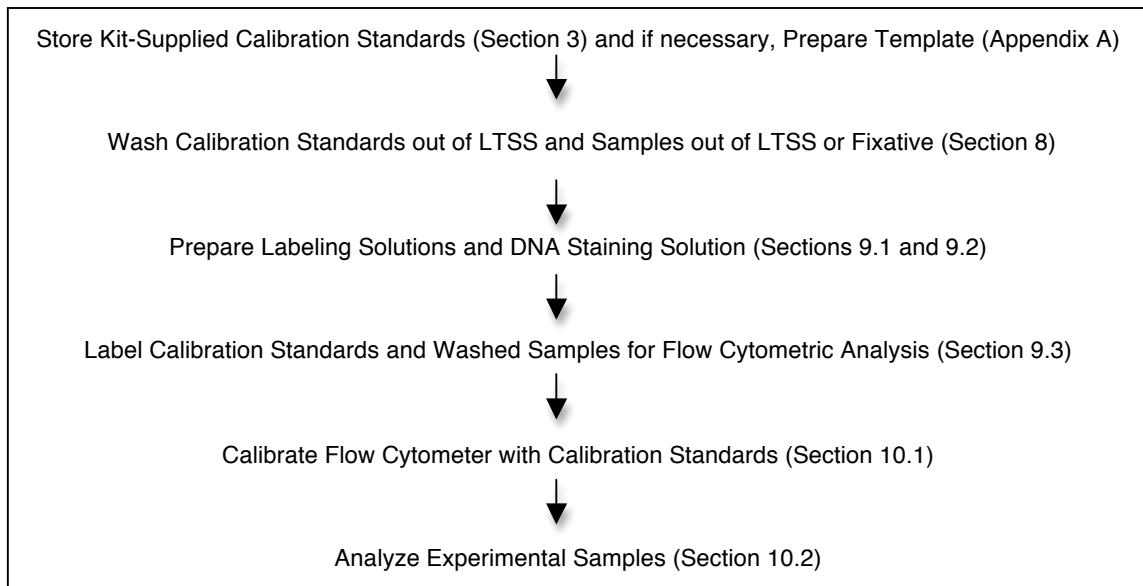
Store Kit-Supplied Calibration Standards (Section 3) and if necessary, Prepare Template (Appendix A)

Wash Calibration Standards out of LTSS and Samples out of LTSS or Fixative (Section 8)

Prepare Labeling Solutions and DNA Staining Solution (Sections 9.1 and 9.2)

Label Calibration Standards and Washed Samples for Flow Cytometric Analysis (Section 9.3)

Calibrate Flow Cytometer with Calibration Standards (Section 10.1)

Analyze Experimental Samples (Section 10.2)